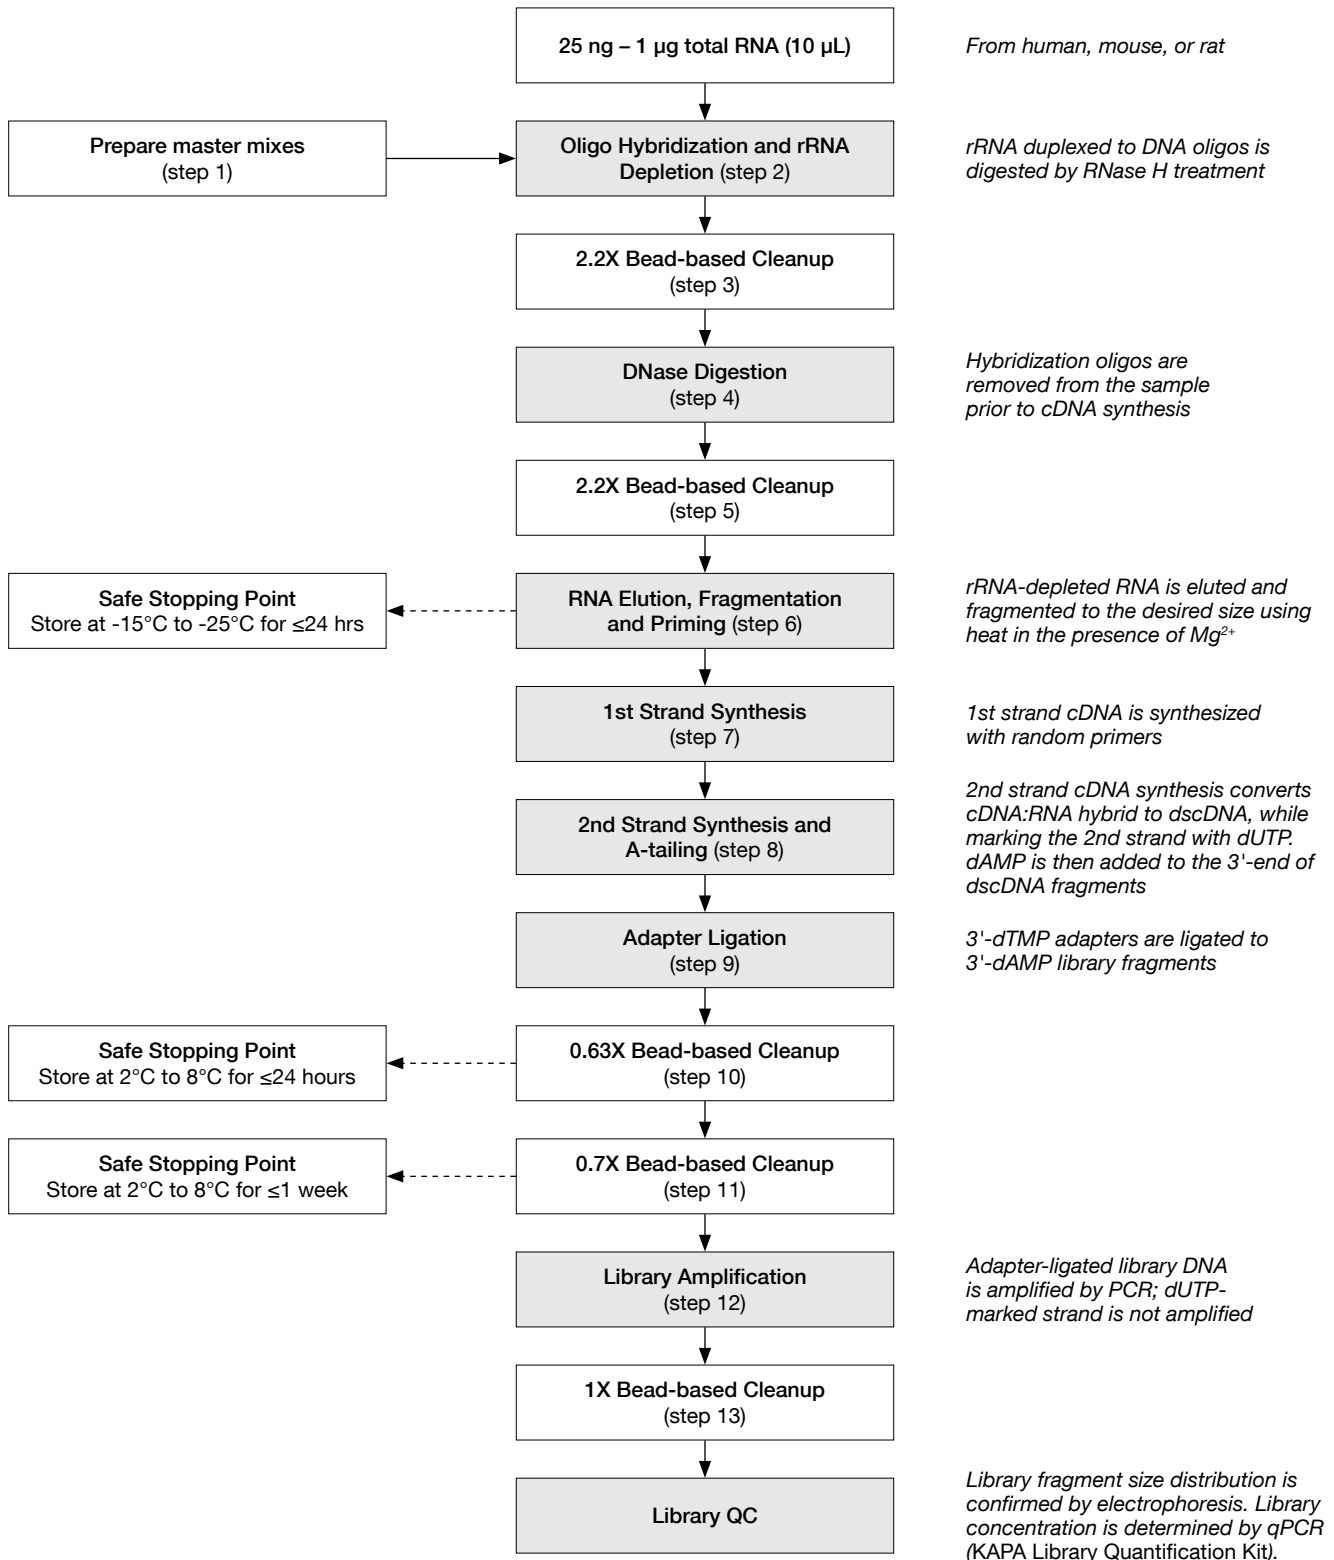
25 ng – 1 µg total RNA (10 µL)

From human, mouse, or rat

Prepare master mixes (step 1)

Oligo Hybridization and rRNA Depletion (step 2)

rRNA duplexed to DNA oligos is digested by RNase H treatment

2.2X Bead-based Cleanup (step 3)

DNase Digestion (step 4)

Hybridization oligos are removed from the sample prior to cDNA synthesis

2.2X Bead-based Cleanup (step 5)

Safe Stopping Point
Store at -15°C to -25°C for ≤24 hrs

RNA Elution, Fragmentation and Priming (step 6)

rRNA-depleted RNA is eluted and fragmented to the desired size using heat in the presence of $Mg^{2+}$

1st Strand Synthesis (step 7)

1st strand cDNA is synthesized with random primers

2nd Strand Synthesis and A-tailing (step 8)

2nd strand cDNA synthesis converts cDNA:RNA hybrid to dscDNA, while marking the 2nd strand with dUTP. dAMP is then added to the 3'-end of dscDNA fragments

Adapter Ligation (step 9)

3'-dTMP adapters are ligated to 3'-dAMP library fragments

Safe Stopping Point
Store at 2°C to 8°C for ≤24 hours

0.63X Bead-based Cleanup (step 10)

Safe Stopping Point
Store at 2°C to 8°C for ≤1 week

0.7X Bead-based Cleanup (step 11)

Library Amplification (step 12)

Adapter-ligated library DNA is amplified by PCR; dUTP-marked strand is not amplified

1X Bead-based Cleanup (step 13)

Library QC

Library fragment size distribution is confirmed by electrophoresis. Library concentration is determined by qPCR (KAPA Library Quantification Kit).